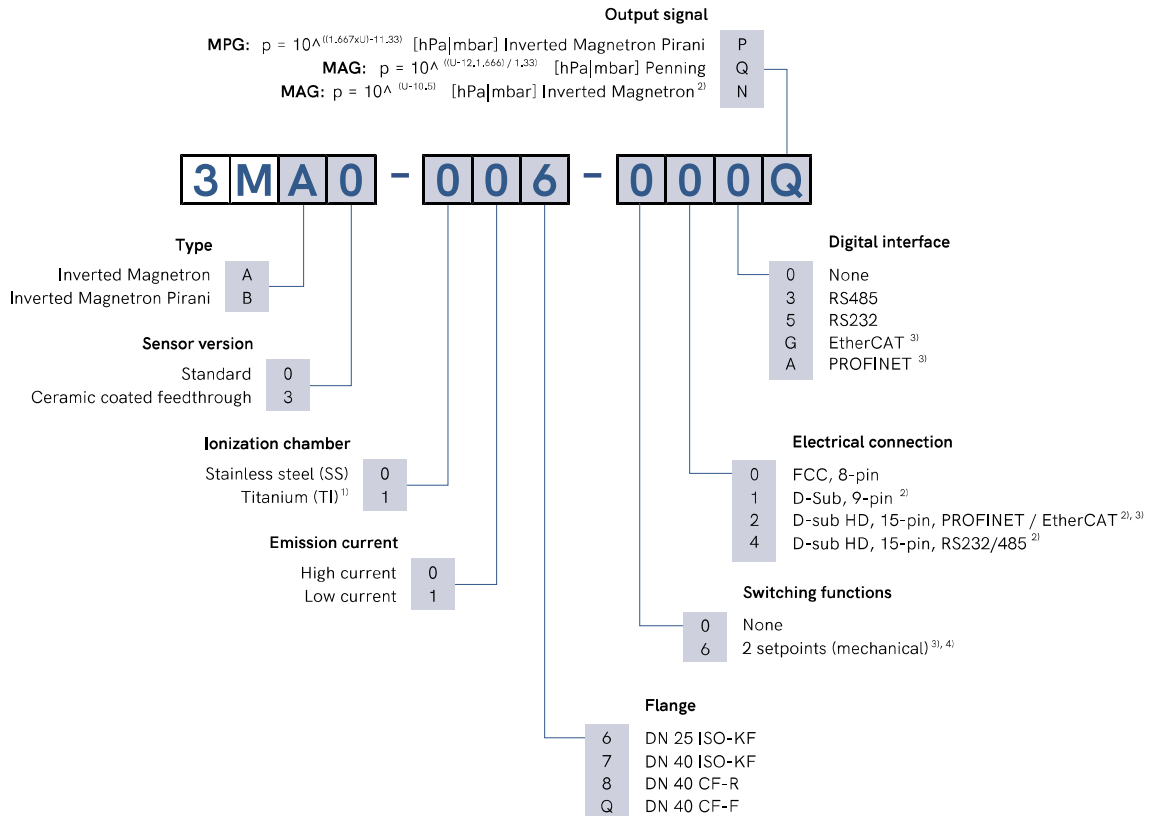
Output signal

MPG: p = 10^ $^{((1.667xU)-11.33)}$ [hPa|mbar] Inverted Magnetron Pirani P
MAG: p = 10^ $^{((U-12.1.666) / 1.33)}$ [hPa|mbar] Penning Q
MAG: p = 10^ $^{(U-10.5)}$ [hPa|mbar] Inverted Magnetron $^{2)}$ N

3 M A 0 - 0 0 6 - 0 0 0 Q

Type
Inverted Magnetron A
Inverted Magnetron Pirani B

Sensor version
Standard 0
Ceramic coated feedthrough 3

Ionization chamber
Stainless steel (SS) 0
Titanium (TI) $^{1)}$ 1

Emission current
High current 0
Low current 1

Flange
6 DN 25 ISO-KF
7 DN 40 ISO-KF
8 DN 40 CF-R
Q DN 40 CF-F

Digital interface
0 None
3 RS485
5 RS232
G EtherCAT $^{3)}$
A PROFINET $^{3)}$

Electrical connection
0 FCC, 8-pin
1 D-Sub, 9-pin $^{2)}$
2 D-sub HD, 15-pin, PROFINET / EtherCAT $^{2), 3)}$
4 D-sub HD, 15-pin, RS232/485 $^{2)}$

Switching functions
0 None
6 2 setpoints (mechanical) $^{3), 4)}$